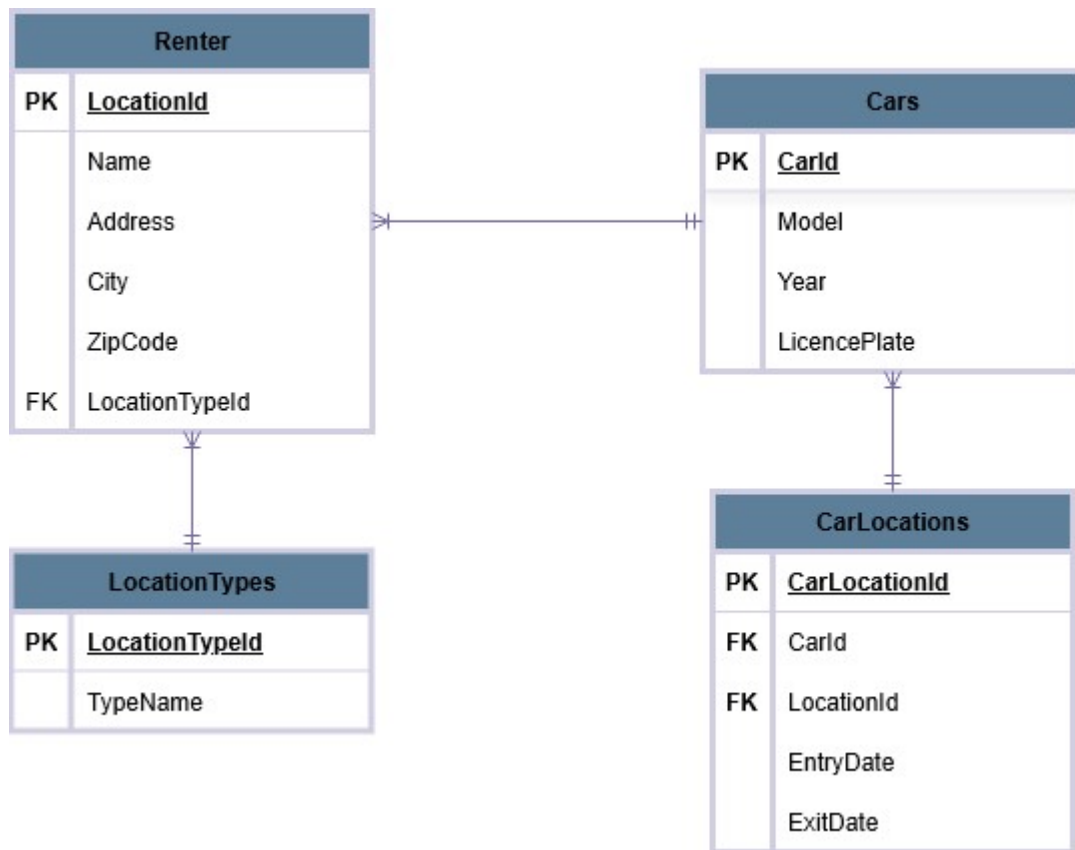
| Renter | |
|---|---|
| PK | LocationId |
| | Name |
| | Address |
| | City |
| | ZipCode |
| FK | LocationTypeId |

| Cars | |
|---|---|
| PK | CarId |
| | Model |
| | Year |
| | LicencePlate |

| LocationTypes | |
|---|---|
| PK | LocationTypeId |
| | TypeName |

| CarLocations | |
|---|---|
| PK | CarLocationId |
| FK | CarId |
| FK | LocationId |
| | EntryDate |
| | ExitDate |